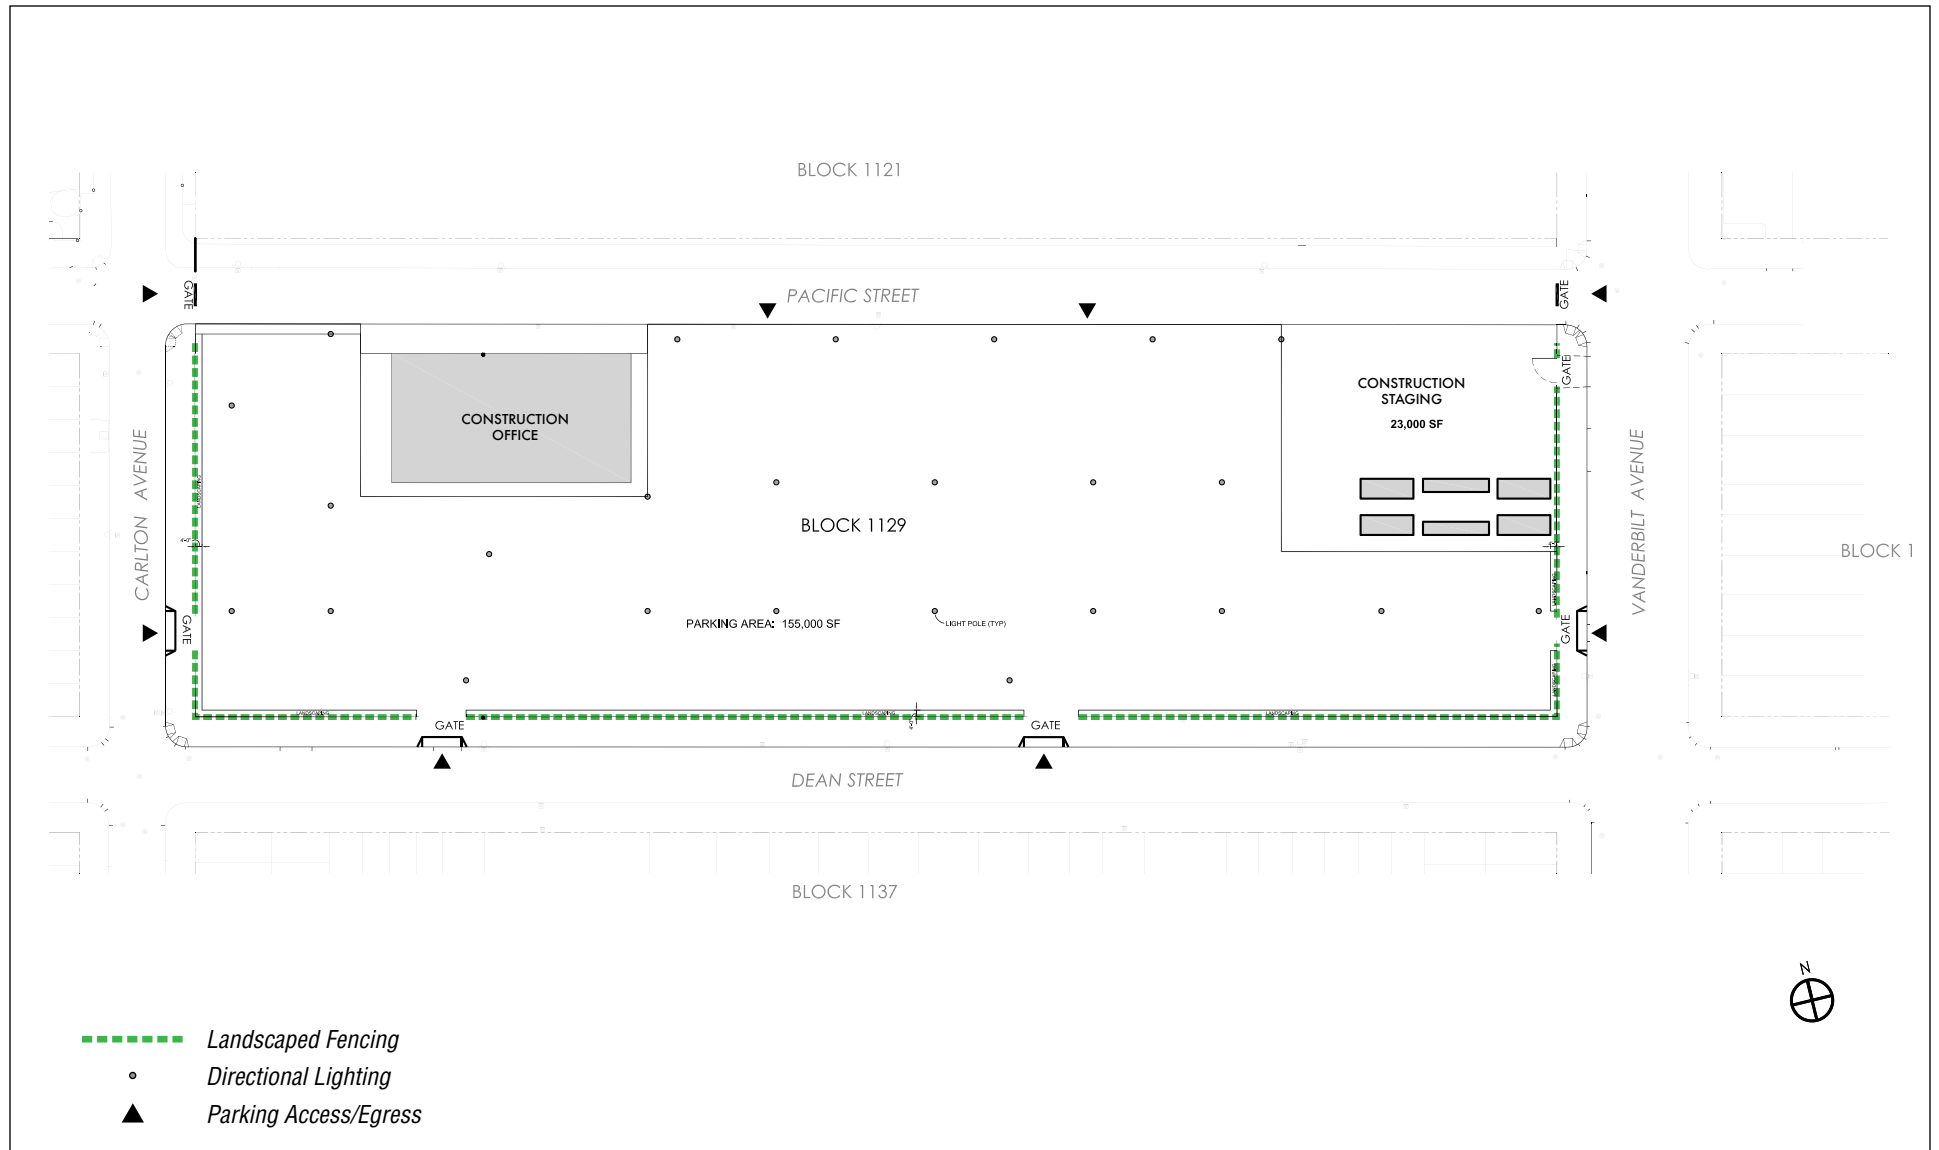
BLOCK 1121

GATE

PACIFIC STREET

GATE

CONSTRUCTION OFFICE

CONSTRUCTION STAGING

23,000 SF

GATE

CARLTON AVENUE

BLOCK 1129

VANDERBILT AVENUE

BLOCK 1

GATE

PARKING AREA: 155,000 SF

LIGHT POLE (TYP)

GATE

GATE

GATE

DEAN STREET

BLOCK 1137

N

Landscaped Fencing

Directional Lighting

Parking Access/Egress